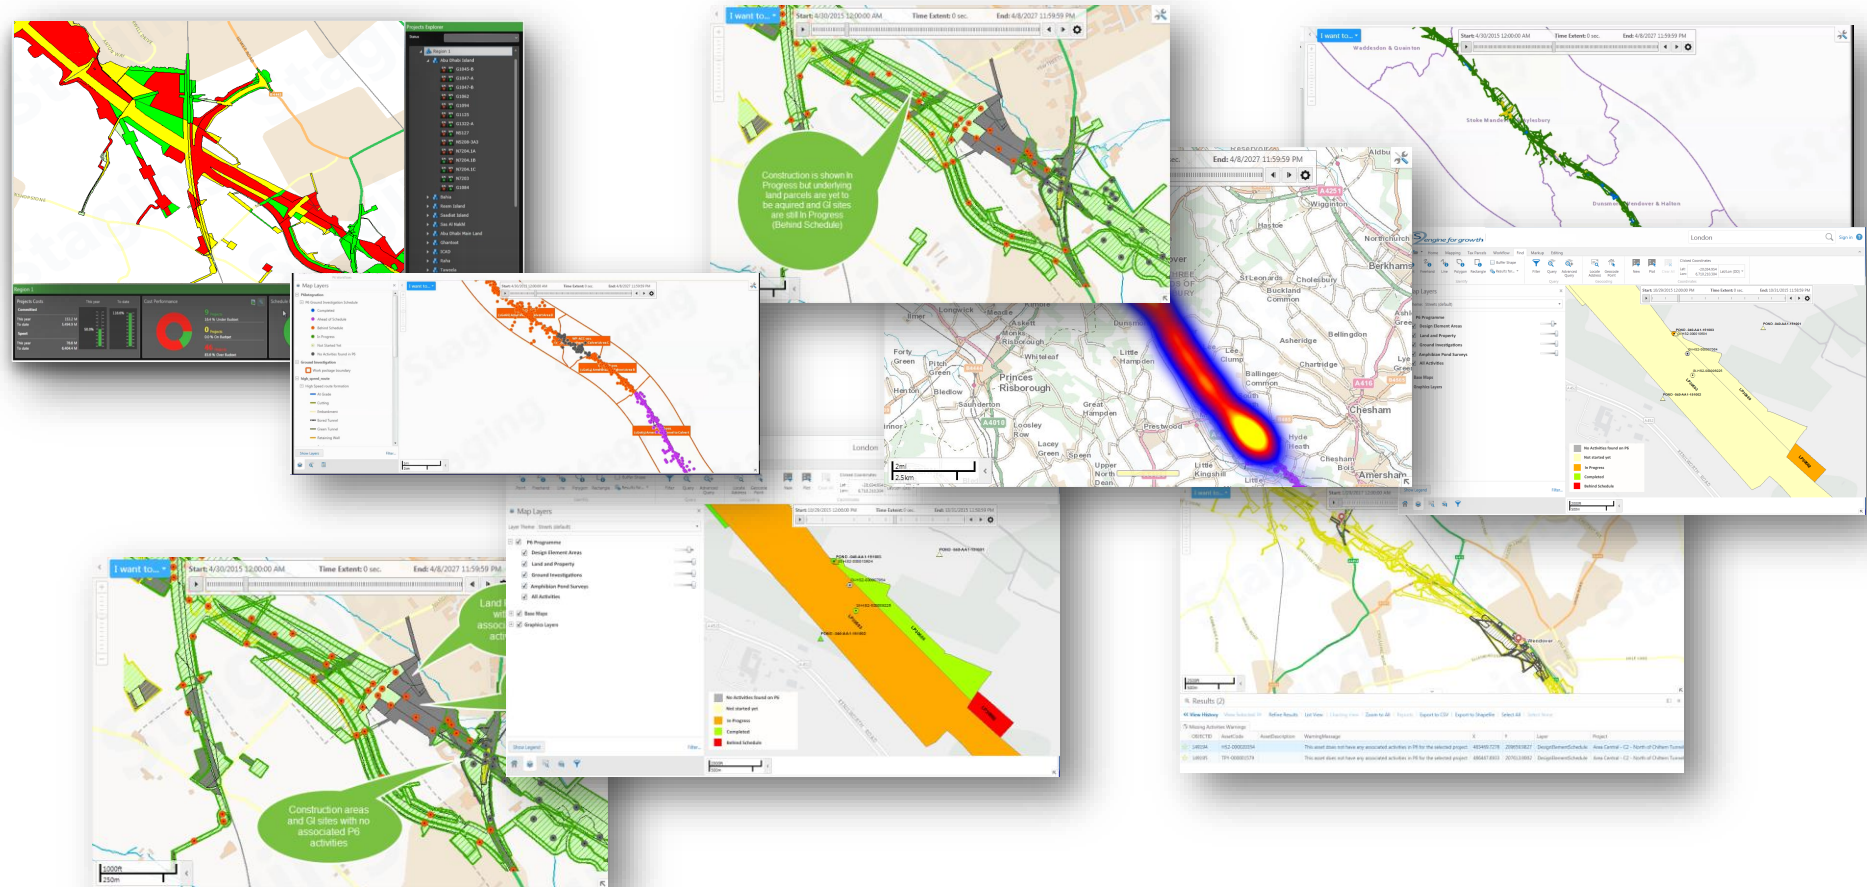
Projects Explorer

Region 1

Abu Dhabi Island

Project Costs

Cost Performance

I want to...

Start: 4/30/2015 12:00:00 AM

Time Extent: 0 sec.

End: 4/8/2027 11:59:59 PM

Construction is shown In Progress but underlying land parcels are yet to be aquired and GI sites are still In Progress (Behind Schedule)

Waddesdon & Quainton

Stoke Mandeville

Aylesbury

Wendover & Halton

Wigginton

Northchurch

Berkhamsted

Aldbury

Hastoe

St Leonards

Cholesbury

Buckland Common

Bellingdon

Asheridge

Chartridge

Chesham

Lee Clump

Ballinger Common

Little Hampden

Dunsmore

Longwick

Meadle

Askett

Monks Risborough

Whiteleaf

Princes Risborough

Forty Green

Pitch Green

Henton

Bledlow

Saunderton

Great Hampden

Prestwood

Lacey Green

Speen

Loosley Row

Upper North Dean

Hyde Heath

Little Kingshill

Amersham

Chesham Bois

London

2mi

2.5km

Map Layers

Layer Theme: Sheets default

P6 Programme

Design Element Areas

Land and Property

Ground Investigations

Amphibian Pond Surveys

All Activities

Base Maps

Graphics Layers

Show Legend

No Activities found on P6

Not started yet

In Progress

Completed

Behind Schedule

Results (2)

Missing Activities Warnings

Land with associated activities

Construction areas and GI sites with no associated P6 activities

1000ft

250m